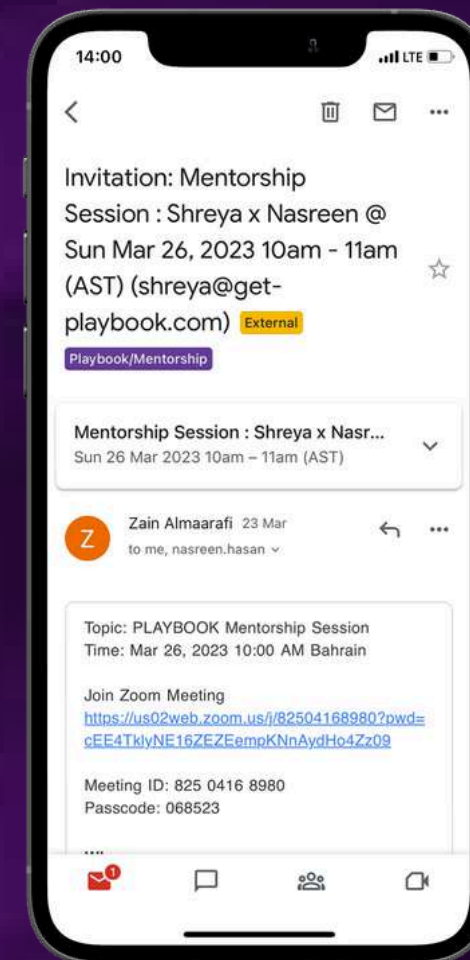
14:00

LTE

Invitation: Mentorship Session : Shreya x Nasreen @ Sun Mar 26, 2023 10am - 11am (AST) (shreya@get-playbook.com) External

Playbook/Mentorship

Mentorship Session : Shreya x Nasr...
Sun 26 Mar 2023 10am – 11am (AST)

Z
Zain Almaarafi 23 Mar
to me, nasreen.hasan

Topic: PLAYBOOK Mentorship Session
Time: Mar 26, 2023 10:00 AM Bahrain

Join Zoom Meeting
https://us02web.zoom.us/j/82504168980?pwd=cEE4TklyNE16ZEZEempKNnAydHo4Zz09

Meeting ID: 825 0416 8980
Passcode: 068523

...

1